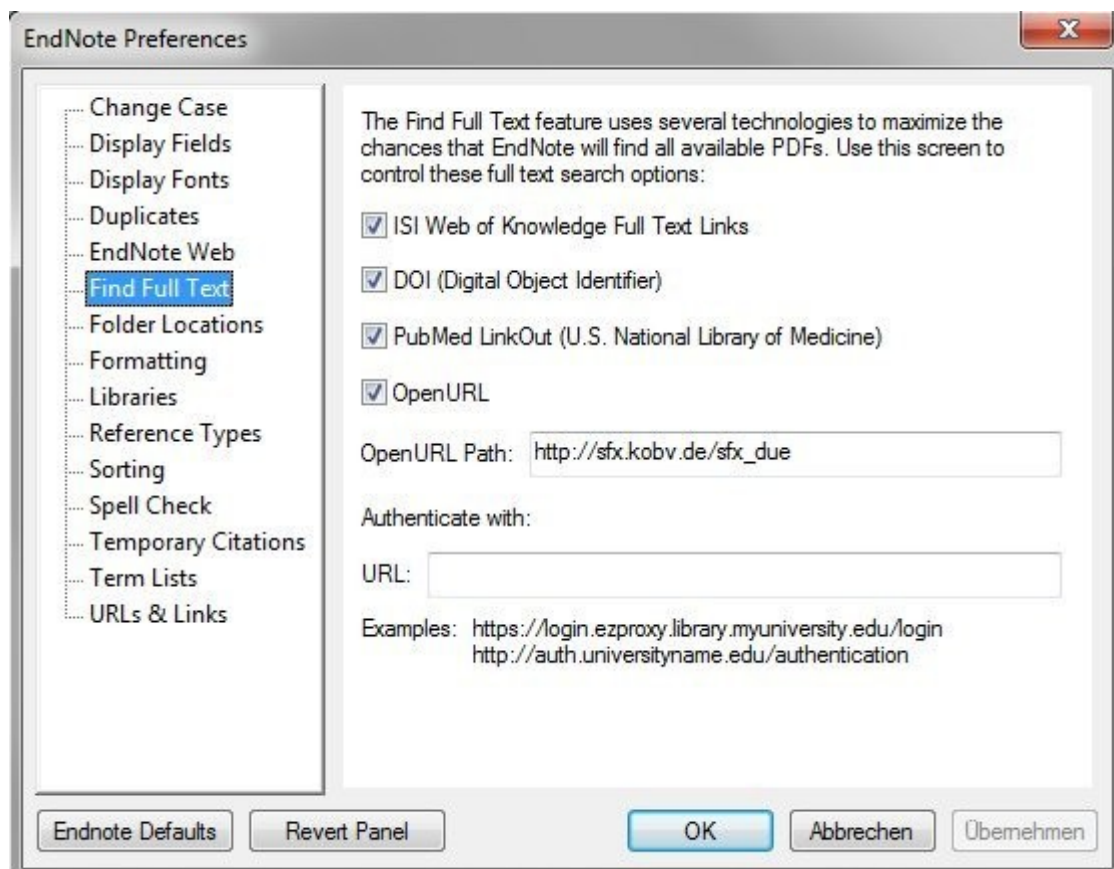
EndNote Preferences

Change Case
Display Fields
Display Fonts
Duplicates
EndNote Web
Find Full Text
Folder Locations
Formatting
Libraries
Reference Types
Sorting
Spell Check
Temporary Citations
Term Lists
URLs & Links

The Find Full Text feature uses several technologies to maximize the chances that EndNote will find all available PDFs. Use this screen to control these full text search options:

ISI Web of Knowledge Full Text Links

DOI (Digital Object Identifier)

PubMed LinkOut (U.S. National Library of Medicine)

OpenURL

OpenURL Path: http://sfx.kobv.de/sfx_due

Authenticate with:

URL:

Examples: https://login.ezproxy.library.myuniversity.edu/login
http://auth.universityname.edu/authentication

Endnote Defaults
Revert Panel
OK
Abbrechen
Übernehmen